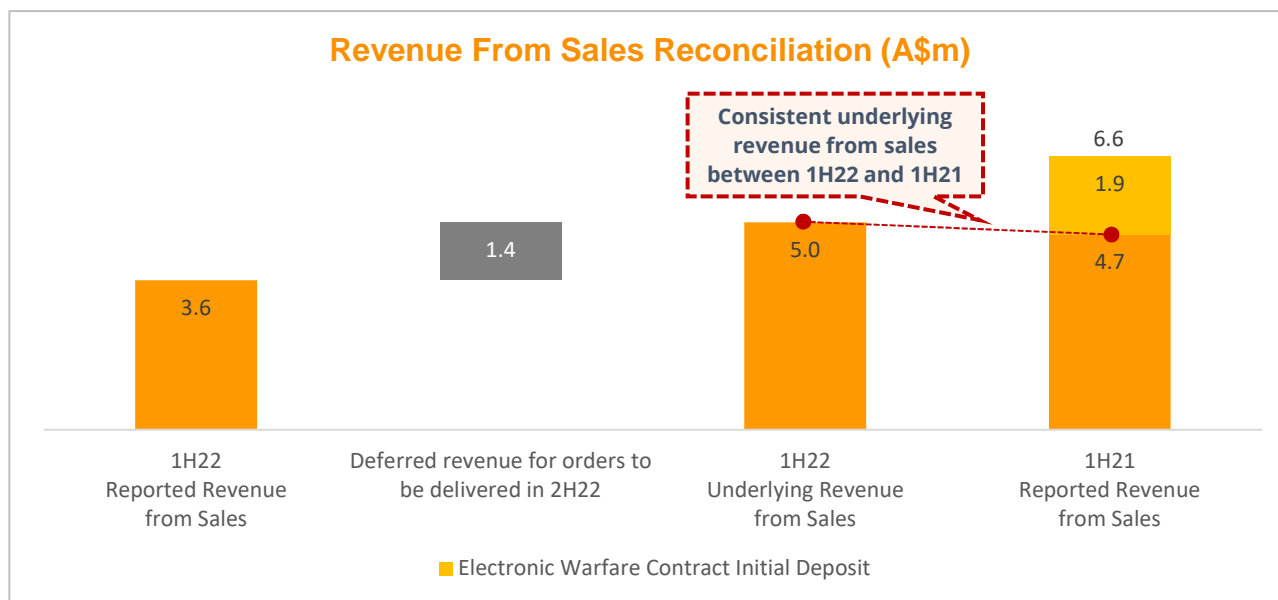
Revenue From Sales Reconciliation (A$m)

Consistent underlying revenue from sales between 1H22 and 1H21

3.6

1.4

5.0

6.6

1.9

4.7

1H22 Reported Revenue from Sales

Deferred revenue for orders to be delivered in 2H22

1H22 Underlying Revenue from Sales

1H21 Reported Revenue from Sales

Electronic Warfare Contract Initial Deposit